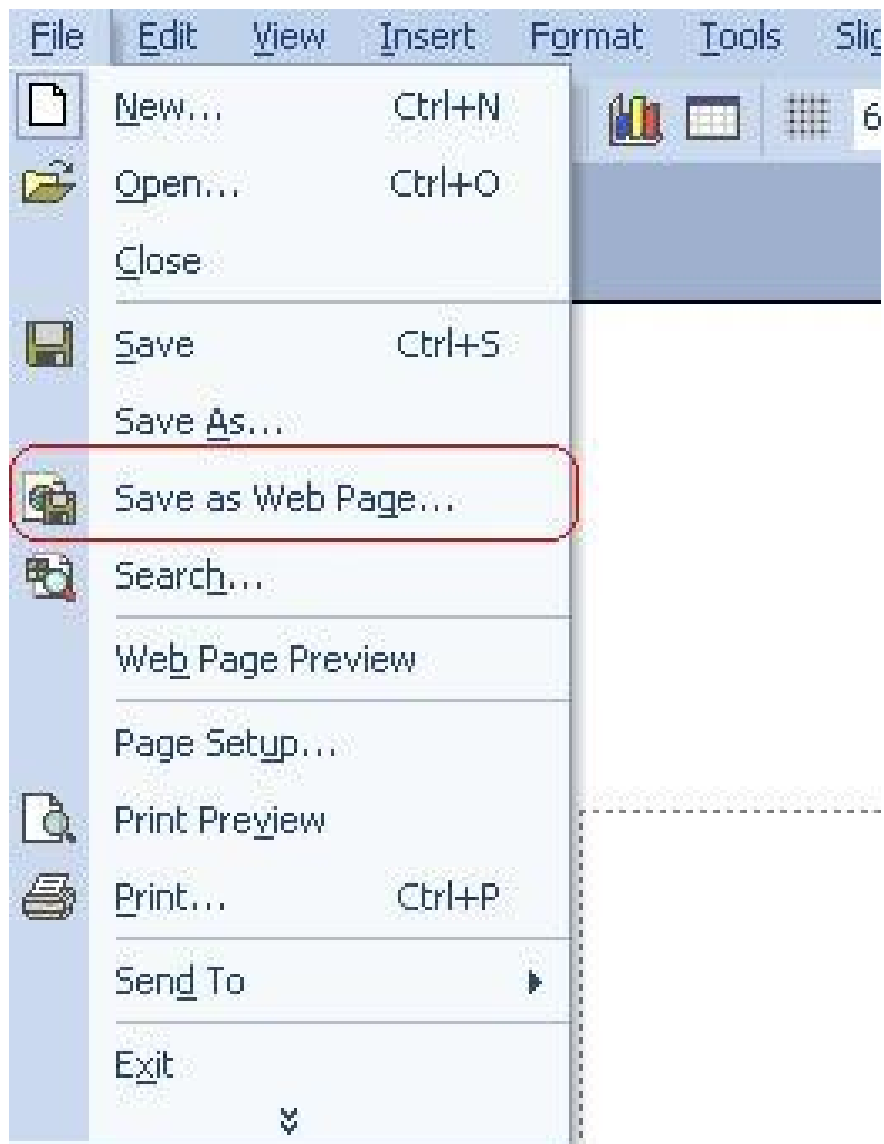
File Edit View Insert Format Tools Slid

New... Ctrl+N
Open... Ctrl+O
Close
Save Ctrl+S
Save As...
Save as Web Page...
Search...
Web Page Preview
Page Setup...
Print Preview
Print... Ctrl+P
Send To
Exit

6